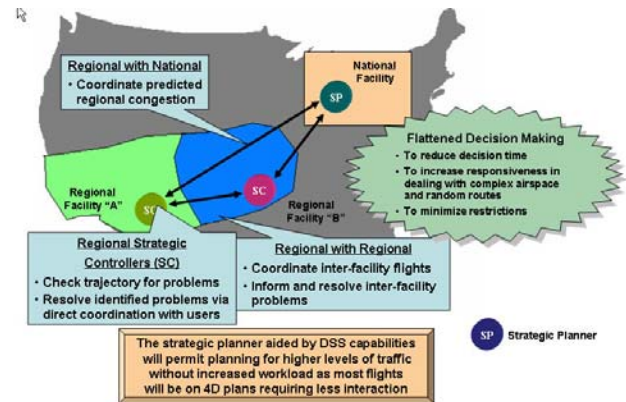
Regional with National
• Coordinate predicted regional congestion

National Facility

SP

Flattened Decision Making
• To reduce decision time
• To increase responsiveness in dealing with complex airspace and random routes
• To minimize restrictions

Regional Facility "A"

SC

SC

Regional Facility "B"

Regional Strategic Controllers (SC)
• Check trajectory for problems
• Resolve identified problems via direct coordination with users

Regional with Regional
• Coordinate inter-facility flights
• Inform and resolve inter-facility problems

SP Strategic Planner

The strategic planner aided by DSS capabilities will permit planning for higher levels of traffic without increased workload as most flights will be on 4D plans requiring less interaction